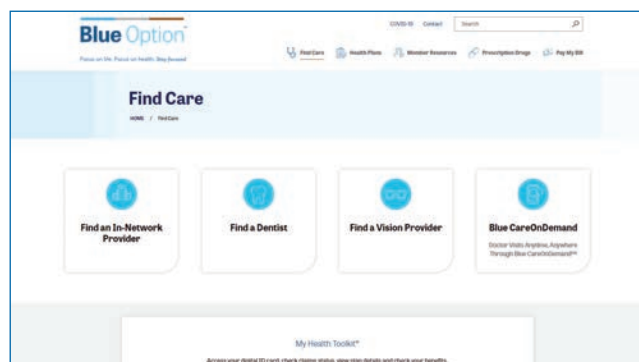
Blue Option

Focus on life. Focus on health. Stay focused.

COVID-19 Contact Search

Find Care Health Plans Member Resources Prescription Drugs Pay My Bill

Find Care

HOME / Find Care

Find an In-Network Provider

Find a Dentist

Find a Vision Provider

Blue CareOnDemand

Doctor Visits Anytime, Anywhere Through Blue CareOnDemand℠

My Health Toolkit®

Access your digital ID card, check claims status, view plan details and check your benefits.